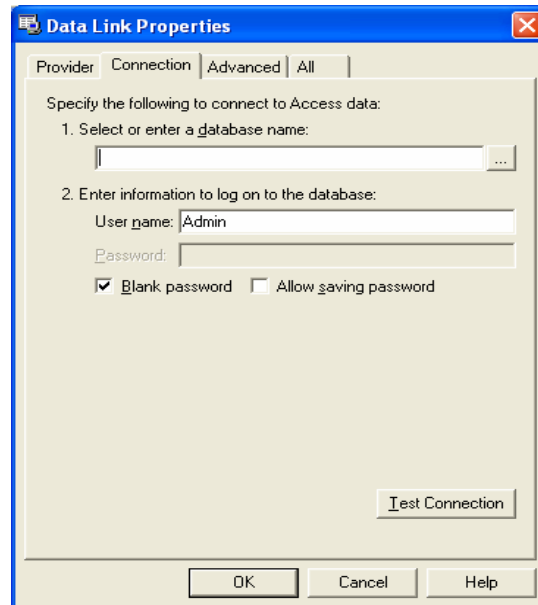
Data Link Properties

Provider | Connection | Advanced | All

Specify the following to connect to Access data:

1. Select or enter a database name:

...

2. Enter information to log on to the database:

User name: Admin

Password:

Blank password

Allow saving password

Test Connection

OK | Cancel | Help